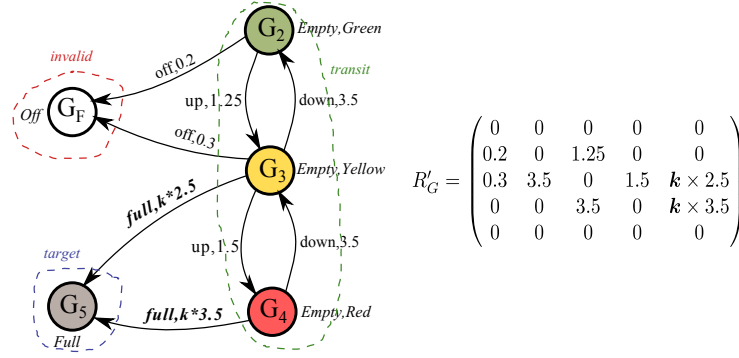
$G_2$ Empty,Green

transit

invalid

off,0.2

Off $G_F$

up,1.25

down,3.5

off,0.3

$G_3$ Empty,Yellow

full,k*2.5

up,1.5

down,3.5

target

$G_5$

Full

full,k*3.5

$G_4$ Empty,Red

$R'_G = \begin{pmatrix} 0 & 0 & 0 & 0 & 0 \\ 0.2 & 0 & 1.25 & 0 & 0 \\ 0.3 & 3.5 & 0 & 1.5 & \boldsymbol{k} \times 2.5 \\ 0 & 0 & 3.5 & 0 & \boldsymbol{k} \times 3.5 \\ 0 & 0 & 0 & 0 & 0 \end{pmatrix}$